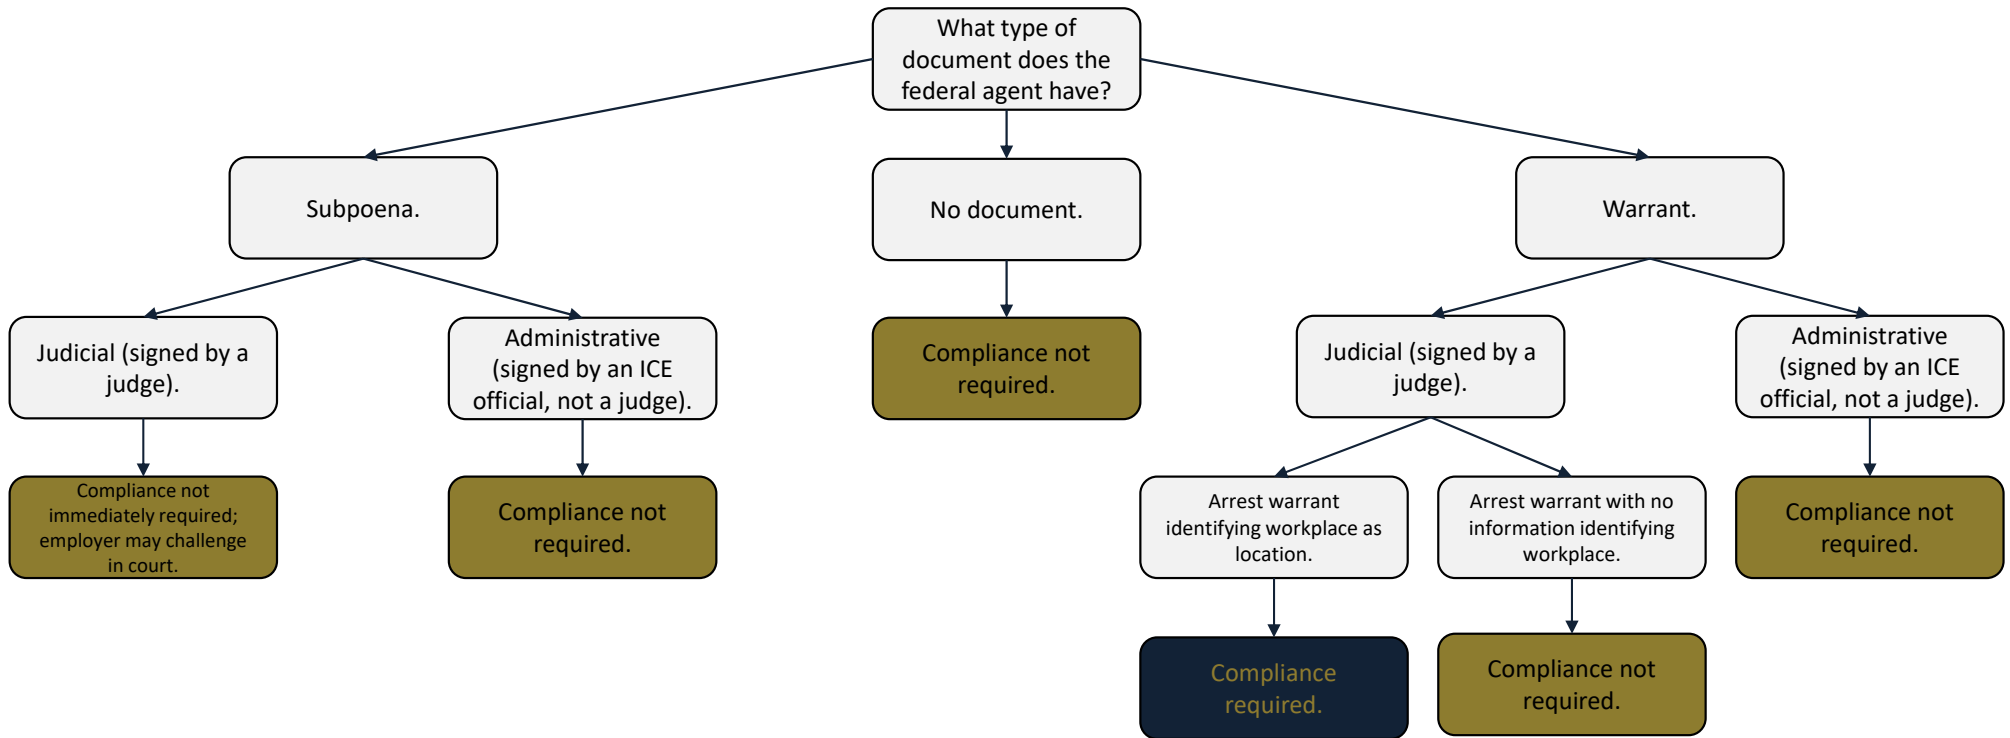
What type of document does the federal agent have?

Subpoena.

No document.

Warrant.

Judicial (signed by a judge).

Administrative (signed by an ICE official, not a judge).

Compliance not required.

Judicial (signed by a judge).

Administrative (signed by an ICE official, not a judge).

Compliance not immediately required; employer may challenge in court.

Compliance not required.

Arrest warrant identifying workplace as location.

Arrest warrant with no information identifying workplace.

Compliance not required.

Compliance required.

Compliance not required.